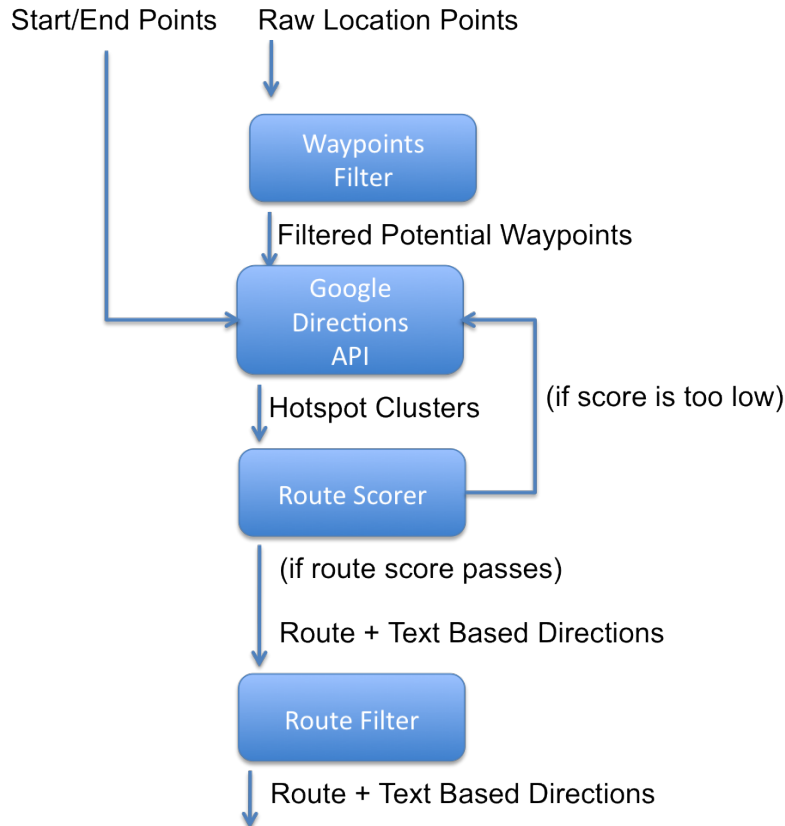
Start/End Points

Raw Location Points

Waypoints Filter

Filtered Potential Waypoints

Google Directions API

Hotspot Clusters

(if score is too low)

Route Scorer

(if route score passes)

Route + Text Based Directions

Route Filter

Route + Text Based Directions